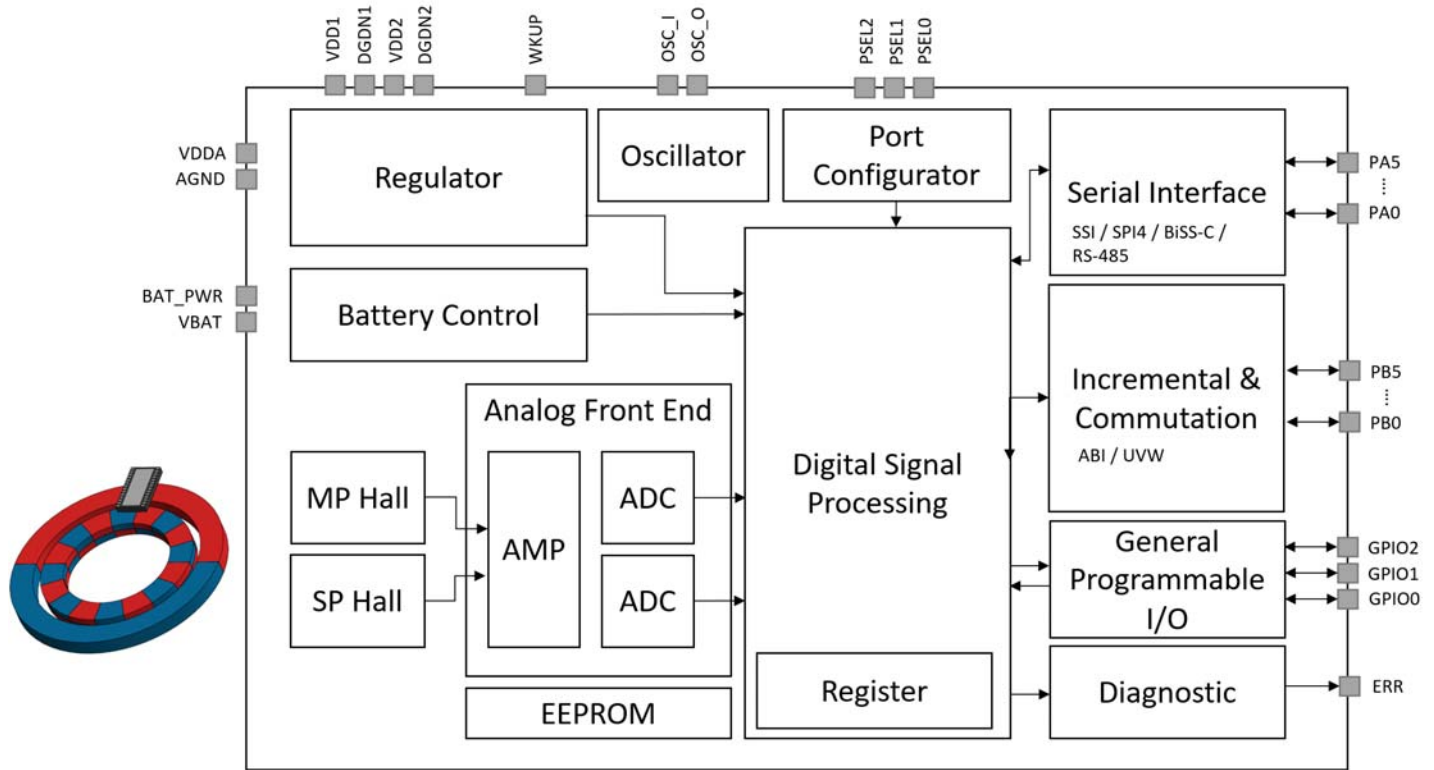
VDD1
DGDN1
VDD2
DGDN2
WKUP
OSC_I
OSC_O
PSEL2
PSEL1
PSEL0

VDDA
AGND
BAT_PWR
VBAT

Regulator

Oscillator

Port Configurator

Serial Interface
SSI / SPI4 / BiSS-C / RS-485

PA5
⋮
PA0

Battery Control

Incremental & Commutation
ABI / UVW

PB5
⋮
PB0

Analog Front End

MP Hall

SP Hall

AMP

ADC

ADC

Digital Signal Processing

General Programmable I/O

GPIO2
GPIO1
GPIO0

Register

Diagnostic

ERR

EEPROM